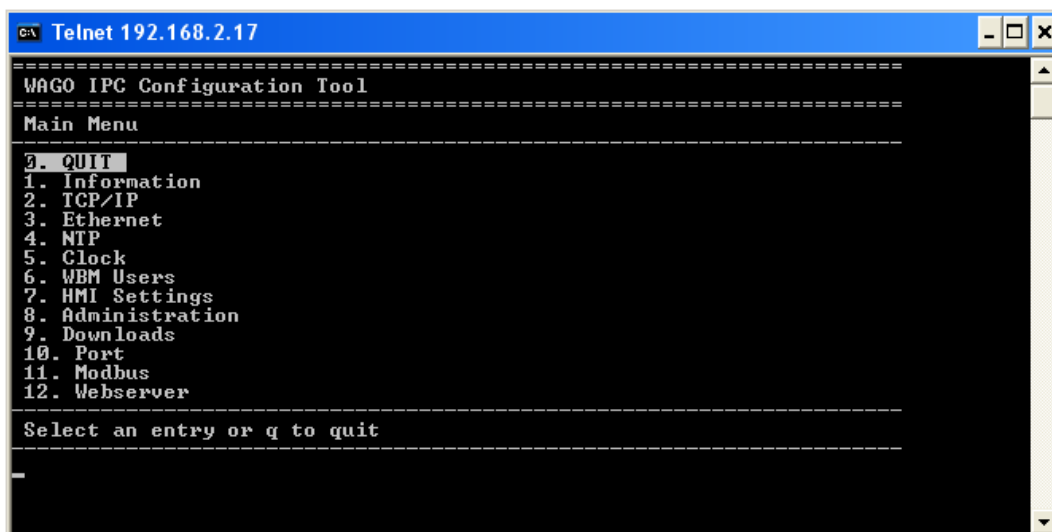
Telnet 192.168.2.17

WAGO IPC Configuration Tool

Main Menu

0. QUIT
1. Information
2. TCP/IP
3. Ethernet
4. NTP
5. Clock
6. WBM Users
7. HMI Settings
8. Administration
9. Downloads
10. Port
11. Modbus
12. Webserver

Select an entry or q to quit